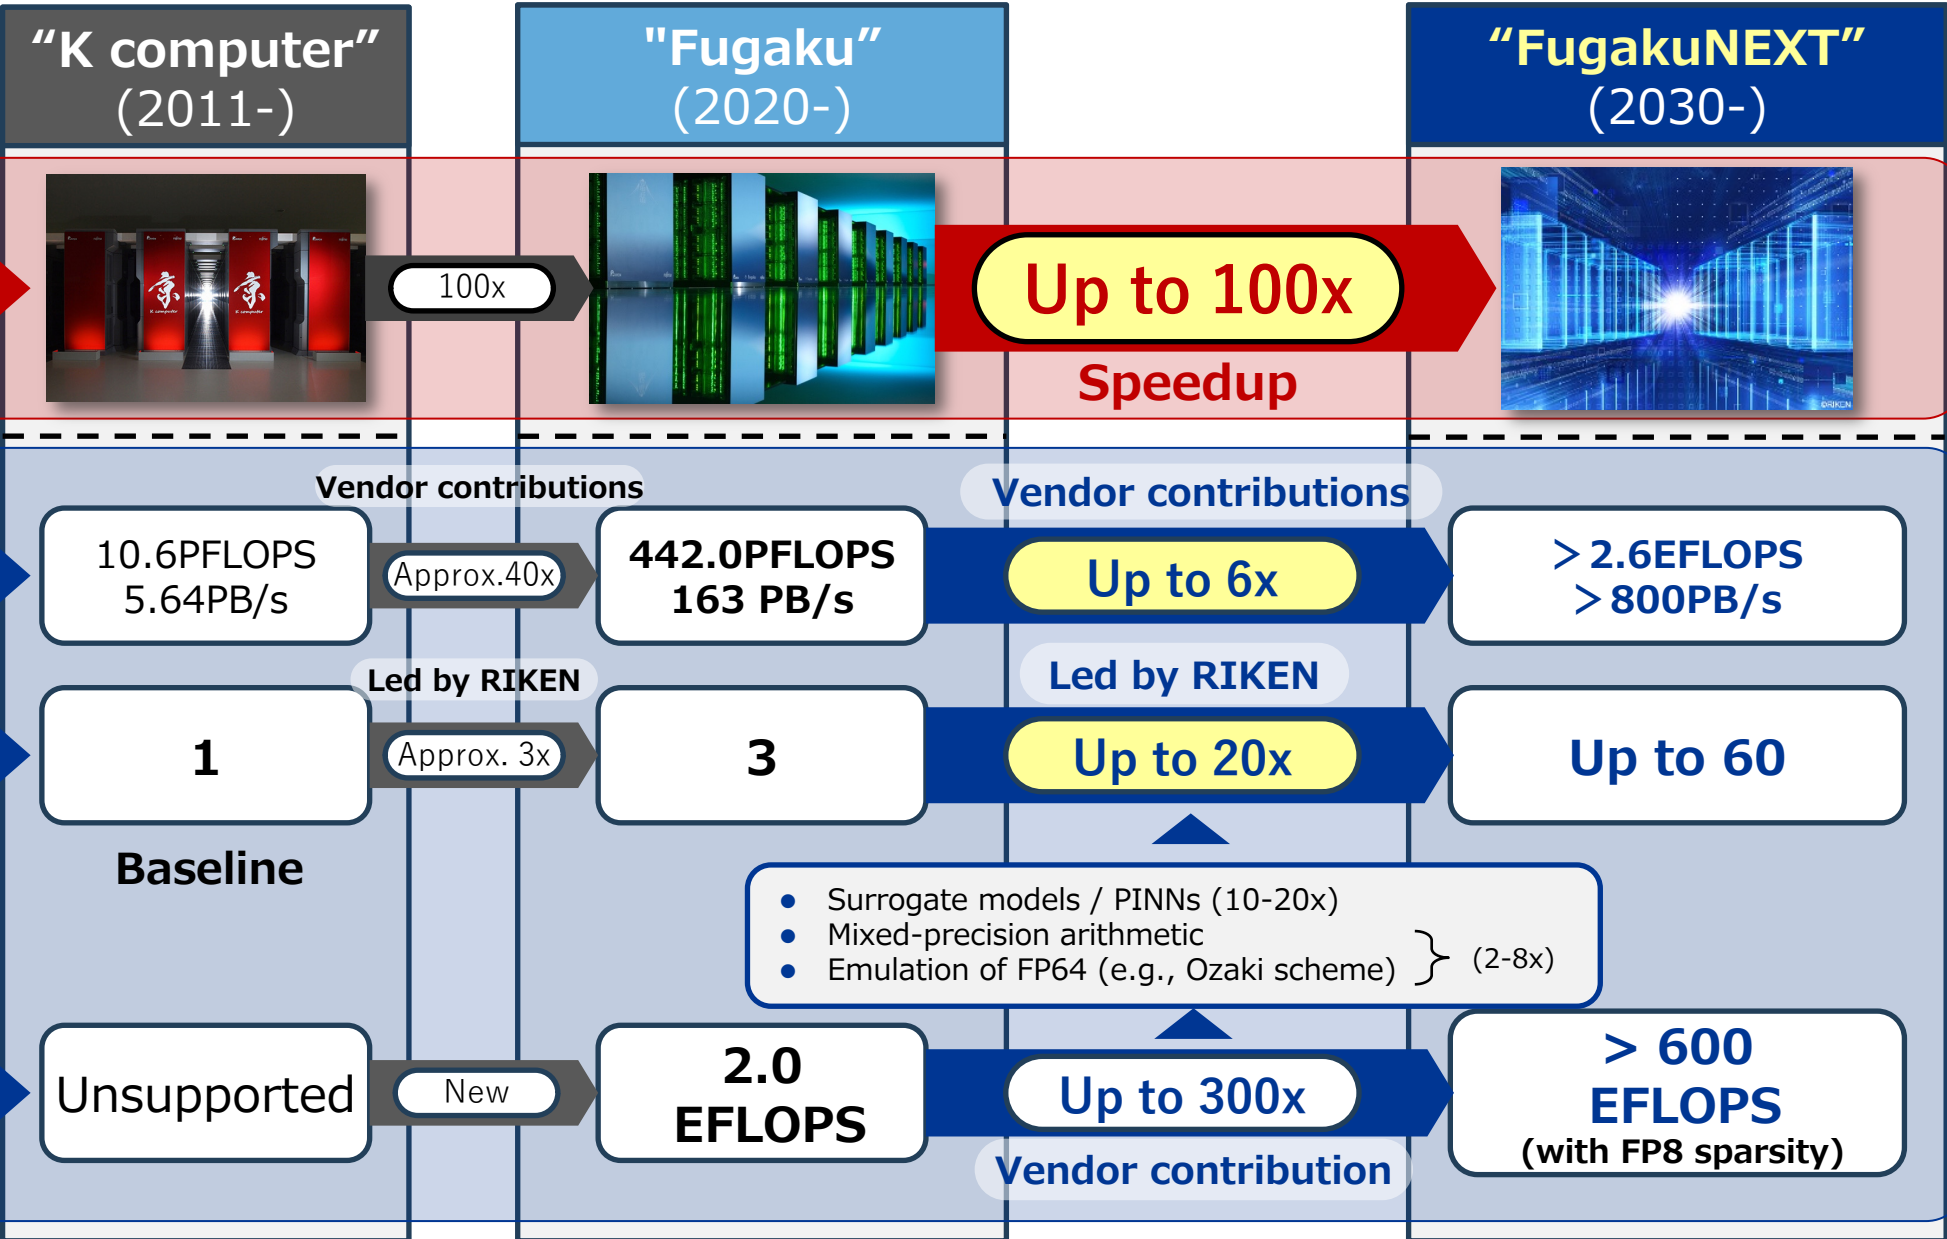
“K computer”
(2011-)

"Fugaku”
(2020-)

“FugakuNEXT”
(2030-)

100x

Up to 100x

Speedup

Vendor contributions

10.6PFLOPS
5.64PB/s

Approx.40x

442.0PFLOPS
163 PB/s

Vendor contributions

Up to 6x

＞2.6EFLOPS
＞800PB/s

Led by RIKEN

1

Approx. 3x

3

Led by RIKEN

Up to 20x

Up to 60

Baseline

• Surrogate models / PINNs (10-20x)
• Mixed-precision arithmetic
• Emulation of FP64 (e.g., Ozaki scheme)
(2-8x)

Unsupported

New

2.0
EFLOPS

Up to 300x

Vendor contribution

> 600
EFLOPS
(with FP8 sparsity)